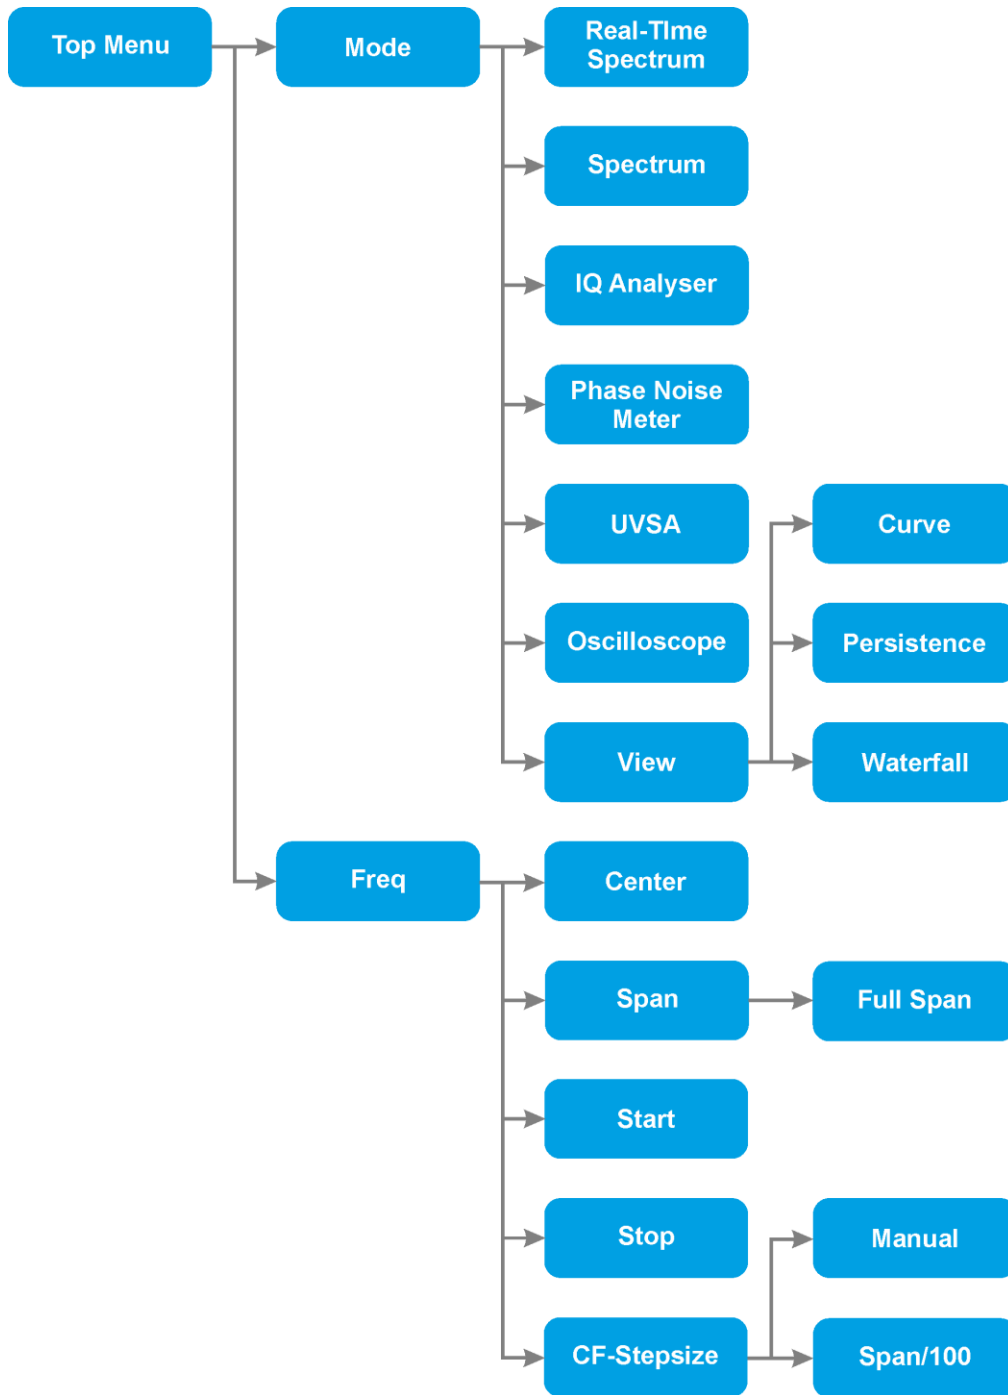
Top Menu

Mode

Real-TIme Spectrum

Spectrum

IQ Analyser

Phase Noise Meter

UVSA

Oscilloscope

View

Curve

Persistence

Waterfall

Freq

Center

Span

Full Span

Start

Stop

CF-Stepsize

Manual

Span/100